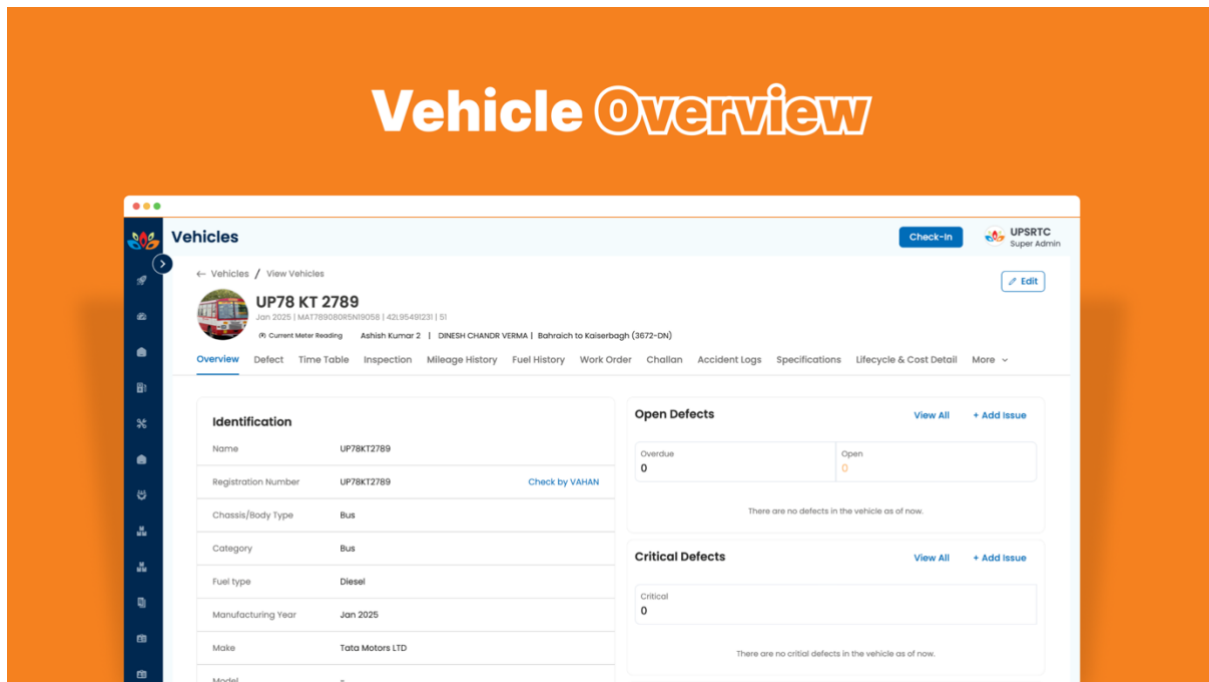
Vehicle Overview

Vehicles

Check-In

UPSRTC
Super Admin

← Vehicles / View Vehicles

Edit

UP78 KT 2789

Jan 2025 | MAT789080R5N19058 | 42L95491231 | 51

Current Meter Reading  Ashish Kumar 2 | DINESH CHANDR VERMA | Bahraich to Kaiserbagh (3672-ON)

Overview  Defect  Time Table  Inspection  Mileage History  Fuel History  Work Order  Challan  Accident Logs  Specifications  Lifecycle & Cost Detail  More

Identification

| | | |
|---|---|---|
| Name | UP78KT2789 | |
| Registration Number | UP78KT2789 | Check by VAHAN |
| Chassis/Body Type | Bus | |
| Category | Bus | |
| Fuel type | Diesel | |
| Manufacturing Year | Jan 2025 | |
| Make | Tata Motors LTD | |
| Model | - | |

Open Defects  View All  + Add Issue

Overdue
0

Open
0

There are no defects in the vehicle as of now.

Critical Defects  View All  + Add Issue

Critical
0

There are no critial defects in the vehicle as of now.